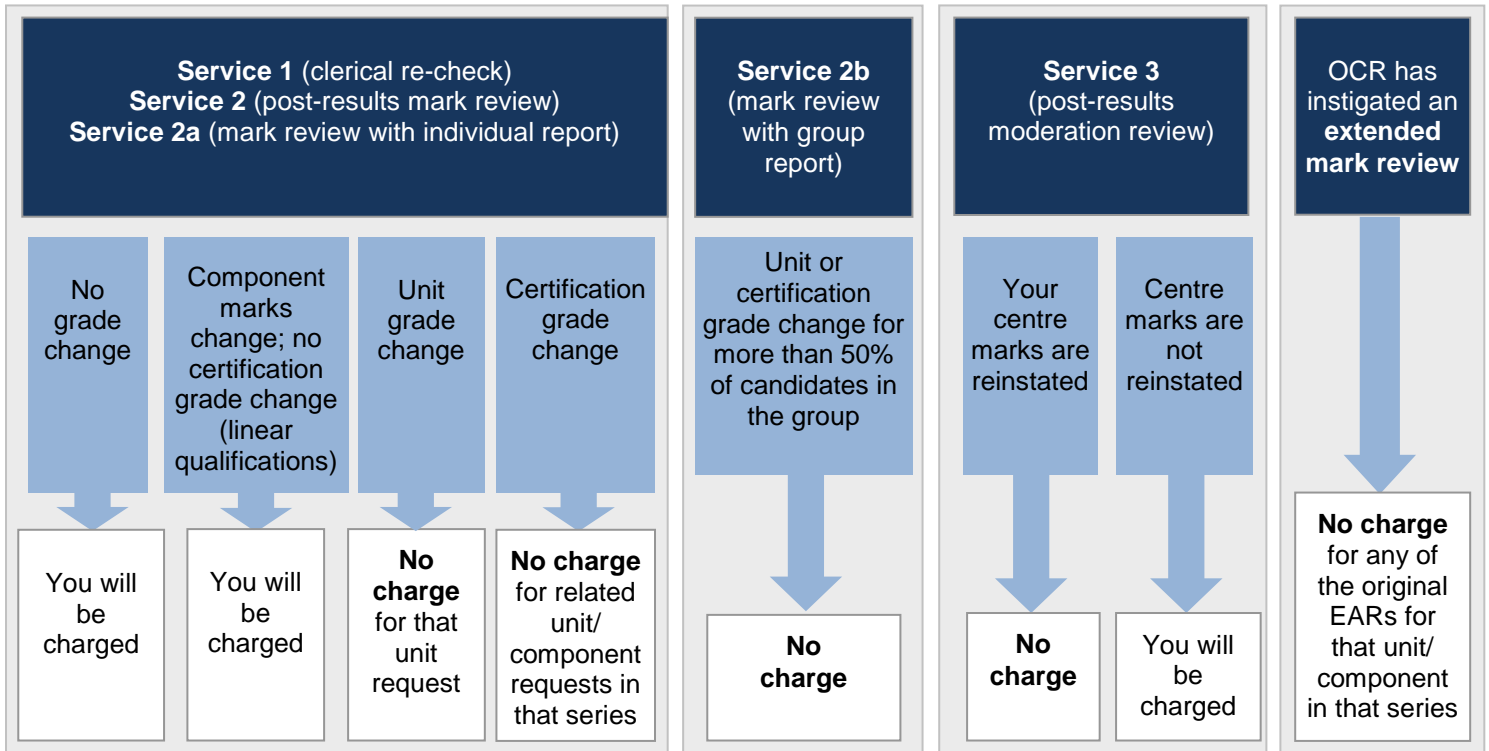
**Service 1** (clerical re-check)
**Service 2** (post-results mark review)
**Service 2a** (mark review with individual report)

No grade change

You will be charged

Component marks change; no certification grade change (linear qualifications)

You will be charged

Unit grade change

**No charge** for that unit request

Certification grade change

**No charge** for related unit/ component requests in that series

**Service 2b** (mark review with group report)

Unit or certification grade change for more than 50% of candidates in the group

**No charge**

**Service 3** (post-results moderation review)

Your centre marks are reinstated

**No charge**

Centre marks are not reinstated

You will be charged

OCR has instigated an **extended mark review**

**No charge** for any of the original EARs for that unit/ component in that series